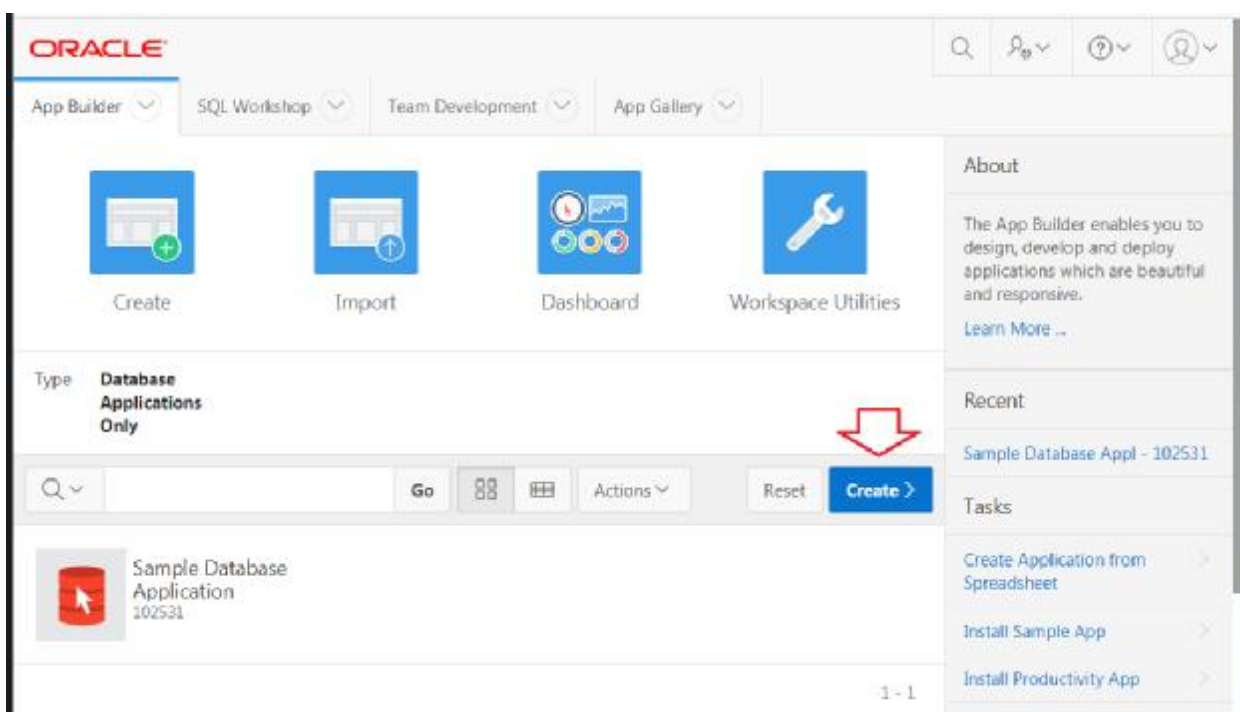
ORACLE

App Builder SQL Workshop Team Development App Gallery

Create Import Dashboard Workspace Utilities

Type Database Applications Only

Go Actions Reset Create >

Sample Database Application
102531

1 - 1

About

The App Builder enables you to design, develop and deploy applications which are beautiful and responsive.

Learn More ...

Recent

Sample Database Appl - 102531

Tasks

Create Application from Spreadsheet

Install Sample App

Install Productivity App